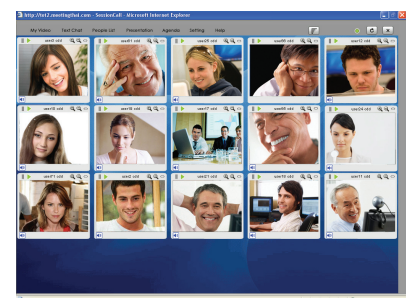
http://tst2.meetingfuel.com - SessionCall - Microsoft Internet Explorer

My Video Text Chat People List Presentation Agenda Setting Help

user0 vdd
user01 vdd
user04 vdd
user05 vdd
user13 vdd
user21 vdd
user18 vdd
user17 vdd
user09 vdd
user24 vdd
user11 vdd
user2 vdd
user21 vdd
user19 vdd
user8 vdd